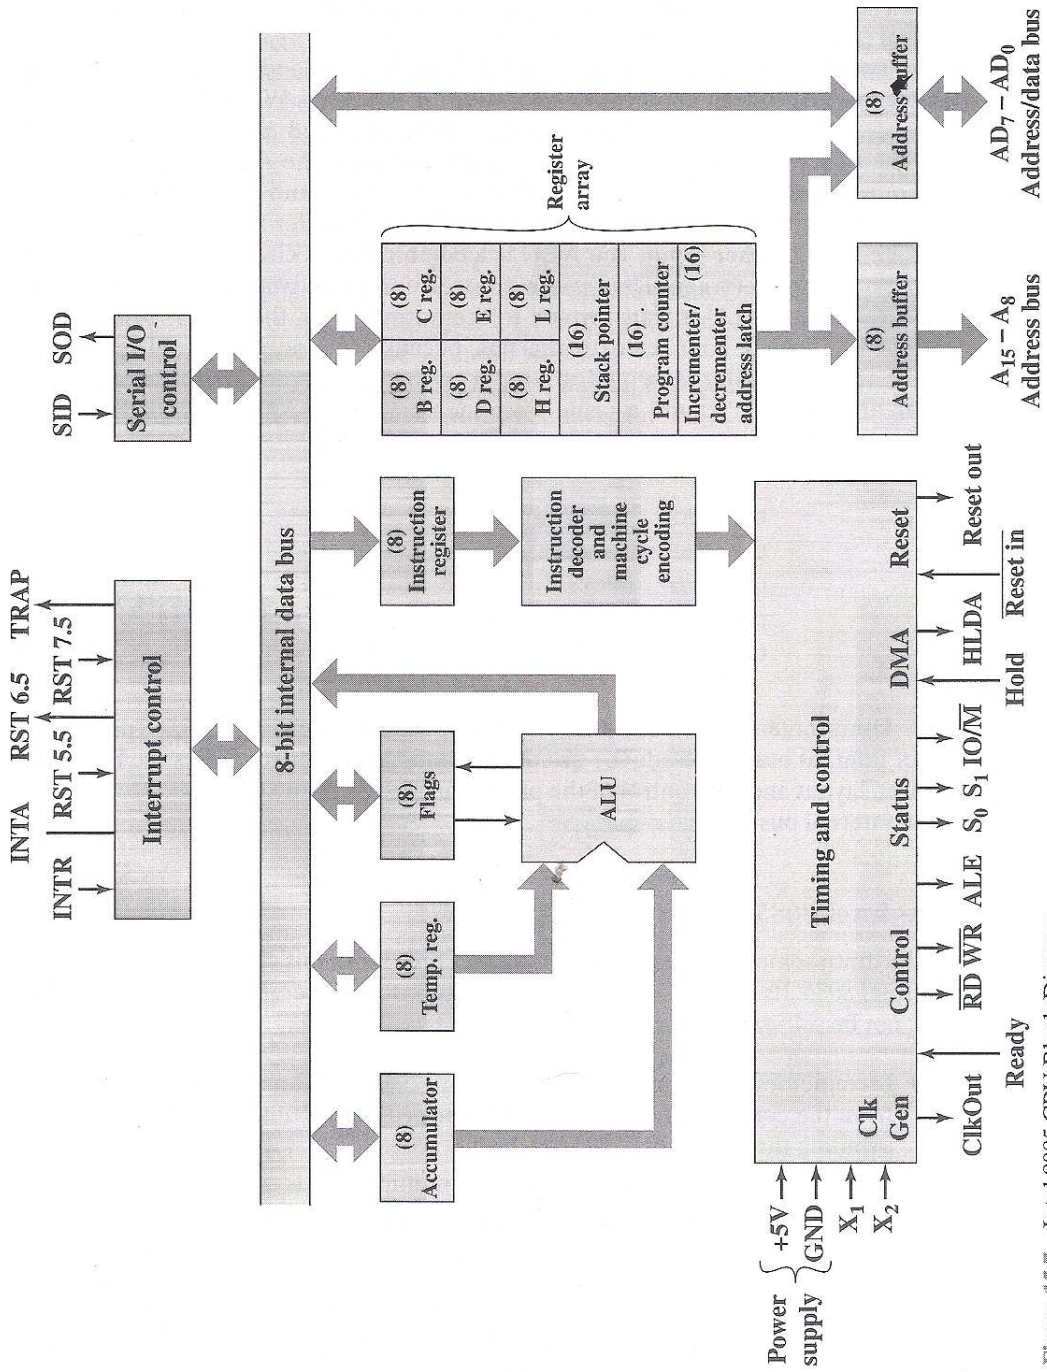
INTR INTA RST 5.5 RST 6.5 RST 7.5 TRAP

Interrupt control

SID SOD

Serial I/O control

8-bit internal data bus

(8) Accumulator

(8) Temp. reg.

(8) Flags

ALU

(8) Instruction register

Instruction decoder and machine cycle encoding

(8) B reg.

(8) C reg.

(8) D reg.

(8) E reg.

(8) H reg.

(8) L reg.

(16) Stack pointer

(16) Program counter

Incrementer/ decrementer address latch (16)

Register array

(8) Address buffer

(8) Address buffer

$A_{15} - A_8$ Address bus

$AD_7 - AD_0$ Address/data bus

Timing and control

Clk Gen

Control

Status

DMA

Reset

Power supply

+5V

GND

$X_1$

$X_2$

ClkOut

Ready

$\overline{RD}$ $\overline{WR}$

ALE

$S_0$ $S_1$ $IO/\overline{M}$

HLDA

Hold

$\overline{Reset\ in}$

Reset out

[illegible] Intel 8085 CPU Block Di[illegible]